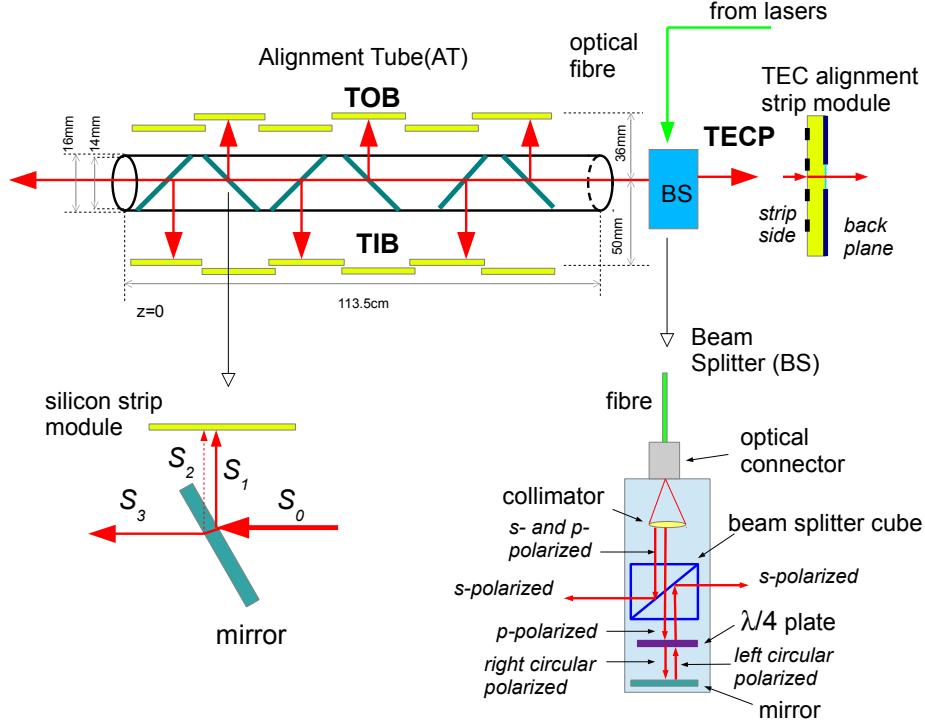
from lasers

optical fibre

Alignment Tube(AT)

TOB

TEC alignment strip module

TECP

16mm

14mm

36mm

BS

strip side

back plane

TIB

50mm

z=0

113.5cm

Beam Splitter (BS)

silicon strip module

fibre

$S_2$

$S_1$

$S_0$

$S_3$

optical connector

collimator

s- and p-polarized

beam splitter cube

s-polarized

s-polarized

mirror

p-polarized

$\lambda/4$ plate

right circular polarized

left circular polarized

mirror